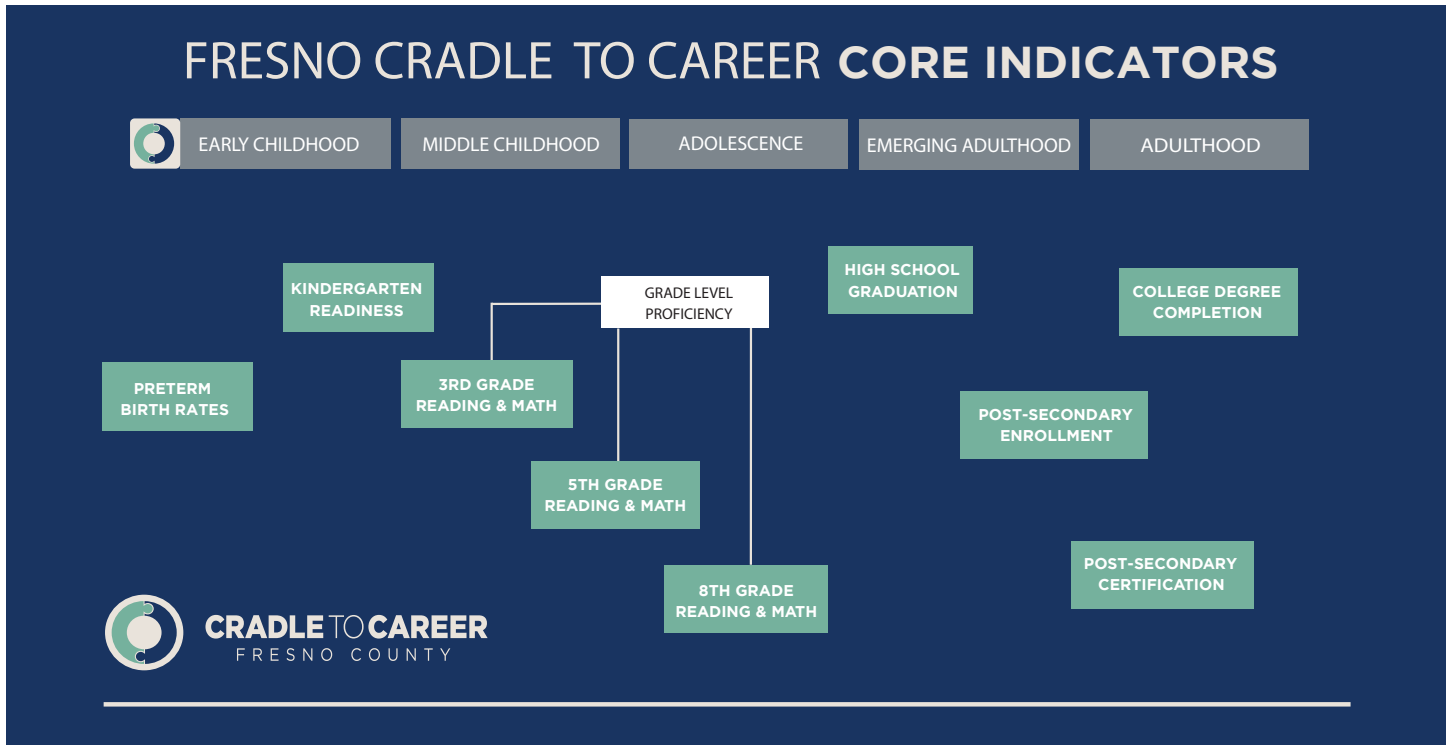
FRESNO CRADLE TO CAREER **CORE INDICATORS**

EARLY CHILDHOOD

MIDDLE CHILDHOOD

ADOLESCENCE

EMERGING ADULTHOOD

ADULTHOOD

KINDERGARTEN READINESS

GRADE LEVEL PROFICIENCY

HIGH SCHOOL GRADUATION

COLLEGE DEGREE COMPLETION

PRETERM BIRTH RATES

3RD GRADE READING & MATH

POST-SECONDARY ENROLLMENT

5TH GRADE READING & MATH

POST-SECONDARY CERTIFICATION

8TH GRADE READING & MATH

CRADLE TO CAREER
FRESNO COUNTY